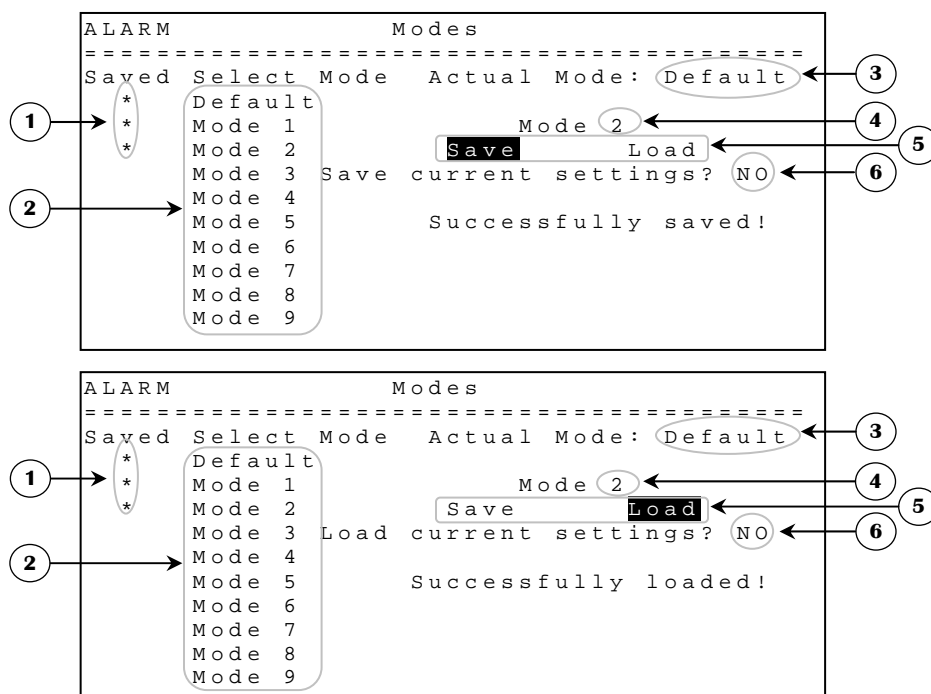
ALARM Modes
========================================
Saved Select Mode Actual Mode: Default

*
*
*

Default
Mode 1
Mode 2
Mode 3
Mode 4
Mode 5
Mode 6
Mode 7
Mode 8
Mode 9

Mode 2

Save Load

Save current settings? NO

Successfully saved!

1
2
3
4
5
6

ALARM Modes
========================================
Saved Select Mode Actual Mode: Default

*
*
*

Default
Mode 1
Mode 2
Mode 3
Mode 4
Mode 5
Mode 6
Mode 7
Mode 8
Mode 9

Mode 2

Save Load

Load current settings? NO

Successfully loaded!

1
2
3
4
5
6